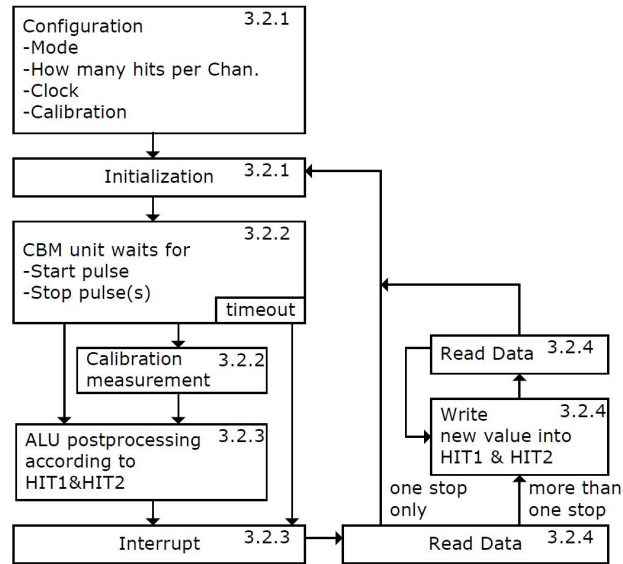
Configuration
-Mode
-How many hits per Chan.
-Clock
-Calibration
3.2.1

Initialization 3.2.1

CBM unit waits for
-Start pulse
-Stop pulse(s)
3.2.2
timeout

Calibration measurement 3.2.2

ALU postprocessing according to HIT1&HIT2 3.2.3

Interrupt 3.2.3

Read Data 3.2.4

Write new value into HIT1 & HIT2 3.2.4

Read Data 3.2.4

one stop only

more than one stop